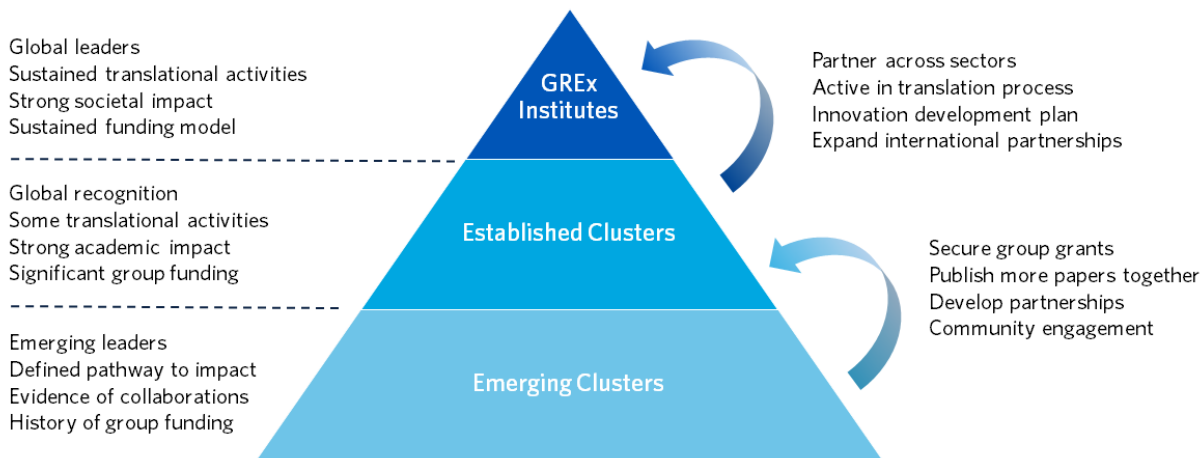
Global leaders
Sustained translational activities
Strong societal impact
Sustained funding model

GREx Institutes

Partner across sectors
Active in translation process
Innovation development plan
Expand international partnerships

Global recognition
Some translational activities
Strong academic impact
Significant group funding

Established Clusters

Secure group grants
Publish more papers together
Develop partnerships
Community engagement

Emerging leaders
Defined pathway to impact
Evidence of collaborations
History of group funding

Emerging Clusters